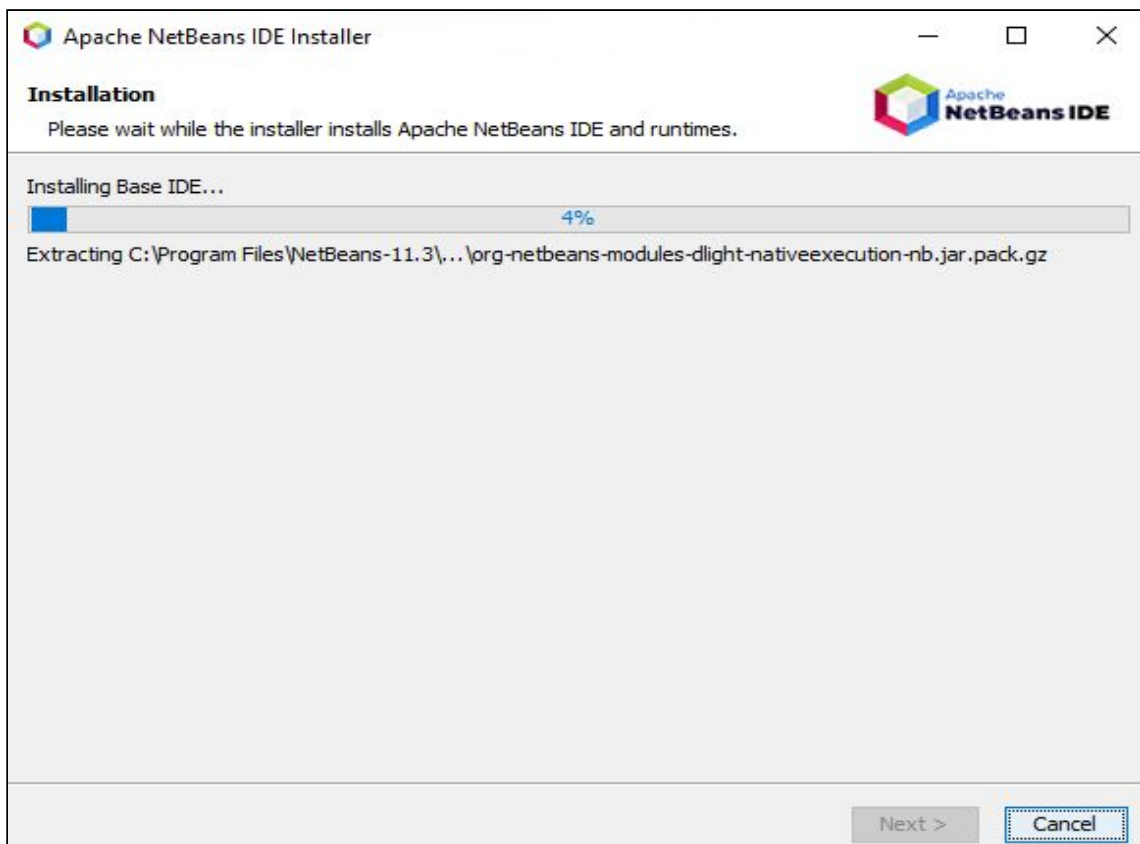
Apache NetBeans IDE Installer

Installation

Please wait while the installer installs Apache NetBeans IDE and runtimes.

Apache NetBeans IDE

Installing Base IDE...

4%

Extracting C:\Program Files\NetBeans-11.3\...\org-netbeans-modules-dlight-nativeexecution-nb.jar.pack.gz

Next >

Cancel